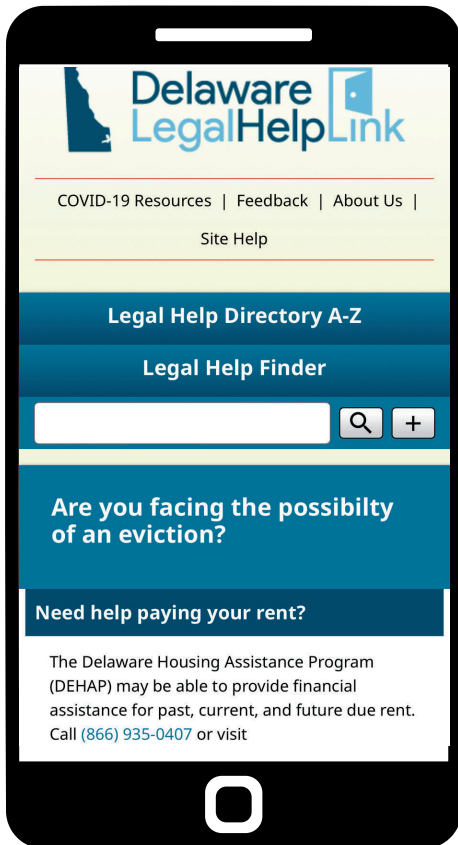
Delaware LegalHelpLink

COVID-19 Resources | Feedback | About Us | Site Help

Legal Help Directory A-Z

Legal Help Finder

Are you facing the possibilty of an eviction?

Need help paying your rent?

The Delaware Housing Assistance Program (DEHAP) may be able to provide financial assistance for past, current, and future due rent. Call (866) 935-0407 or visit